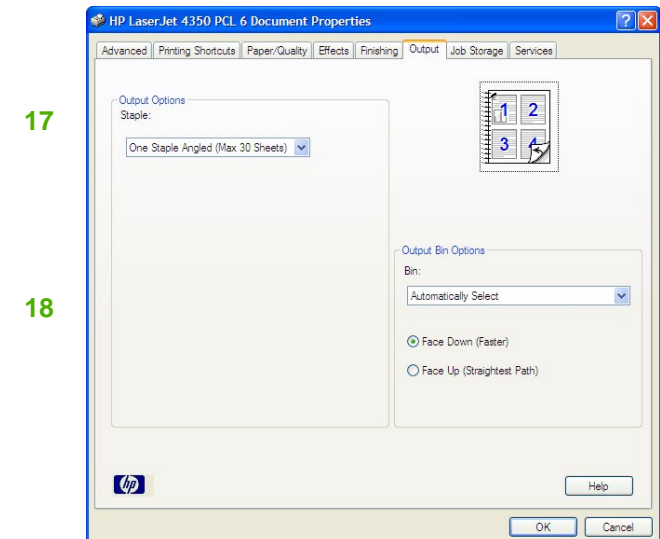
HP LaserJet 4350 PCL 6 Document Properties

Advanced | Printing Shortcuts | Paper/Quality | Effects | Finishing | Output | Job Storage | Services

17

Output Options
Staple:
One Staple Angled (Max 30 Sheets)

1 2
3 4

18

Output Bin Options
Bin:
Automatically Select

Face Down (Faster)
Face Up (Straightest Path)

Help

OK Cancel